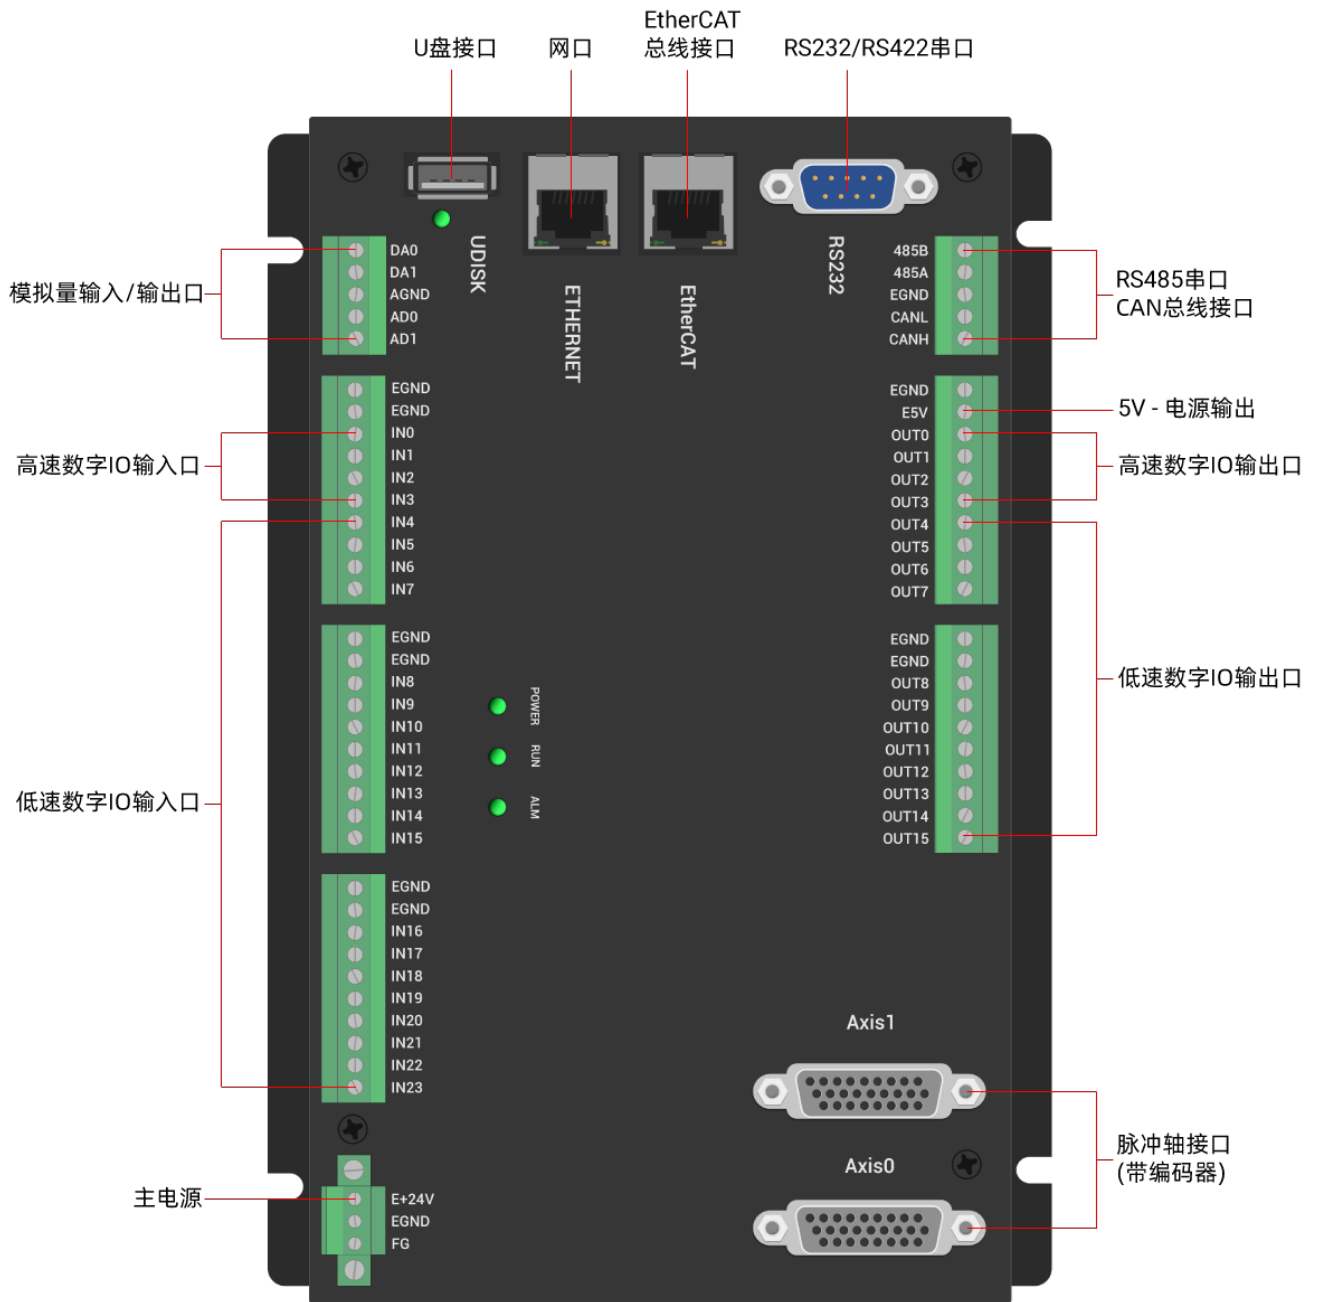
U盘接口
网口
EtherCAT
总线接口
RS232/RS422串口

UDISK
ETHERNET
EtherCAT
RS232

模拟量输入/输出口
DA0
DA1
AGND
AD0
AD1

485B
485A
EGND
CANL
CANH
RS485串口
CAN总线接口

EGND
EGND
IN0
IN1
IN2
IN3
IN4
IN5
IN6
IN7
高速数字IO输入口

EGND
E5V
OUT0
OUT1
OUT2
OUT3
OUT4
OUT5
OUT6
OUT7
5V - 电源输出
高速数字IO输出口

EGND
EGND
IN8
IN9
IN10
IN11
IN12
IN13
IN14
IN15

POWER
RUN
ALM

EGND
EGND
OUT8
OUT9
OUT10
OUT11
OUT12
OUT13
OUT14
OUT15
低速数字IO输出口

低速数字IO输入口

EGND
EGND
IN16
IN17
IN18
IN19
IN20
IN21
IN22
IN23

Axis1
Axis0
脉冲轴接口
(带编码器)

主电源
E+24V
EGND
FG